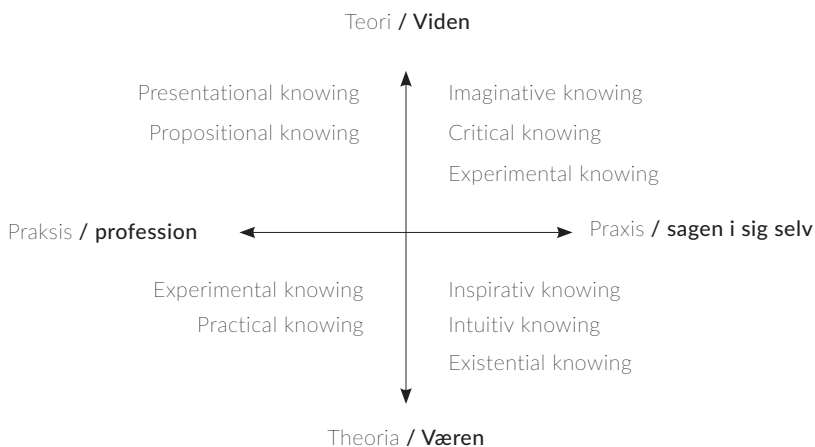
Teori / Viden

Presentational knowing

Propositional knowing

Imaginative knowing

Critical knowing

Experimental knowing

Praksis / profession

Praxis / sagen i sig selv

Experimental knowing

Practical knowing

Inspirativ knowing

Intuitiv knowing

Existential knowing

Theoria / Væren